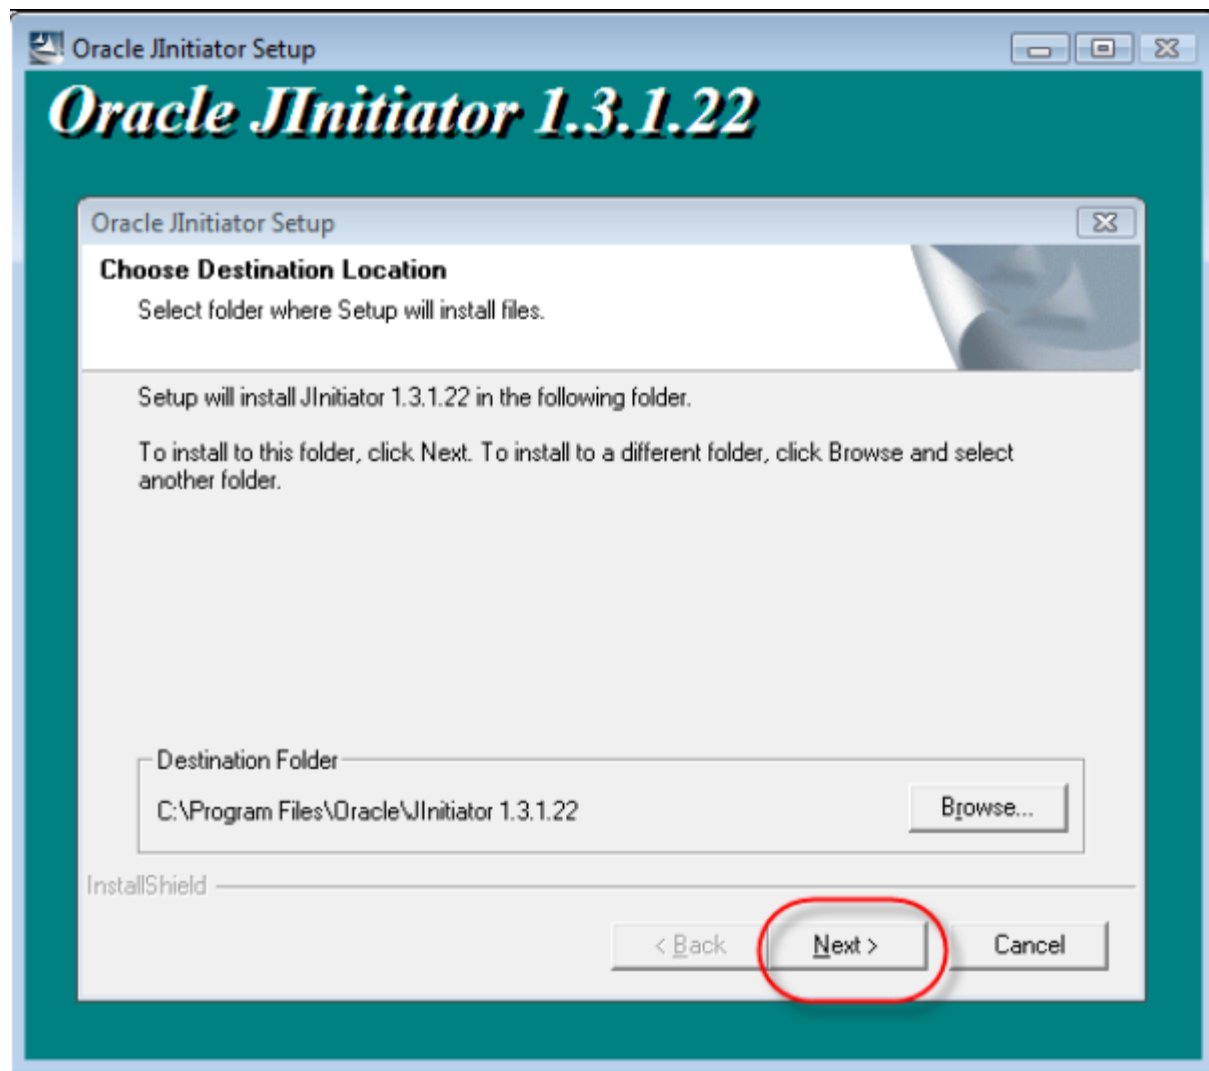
Oracle JInitiator Setup

Oracle JInitiator 1.3.1.22

Oracle JInitiator Setup

Choose Destination Location

Select folder where Setup will install files.

Setup will install JInitiator 1.3.1.22 in the following folder.

To install to this folder, click Next. To install to a different folder, click Browse and select another folder.

Destination Folder

C:\Program Files\Oracle\JInitiator 1.3.1.22

Browse...

InstallShield

< Back

Next >

Cancel